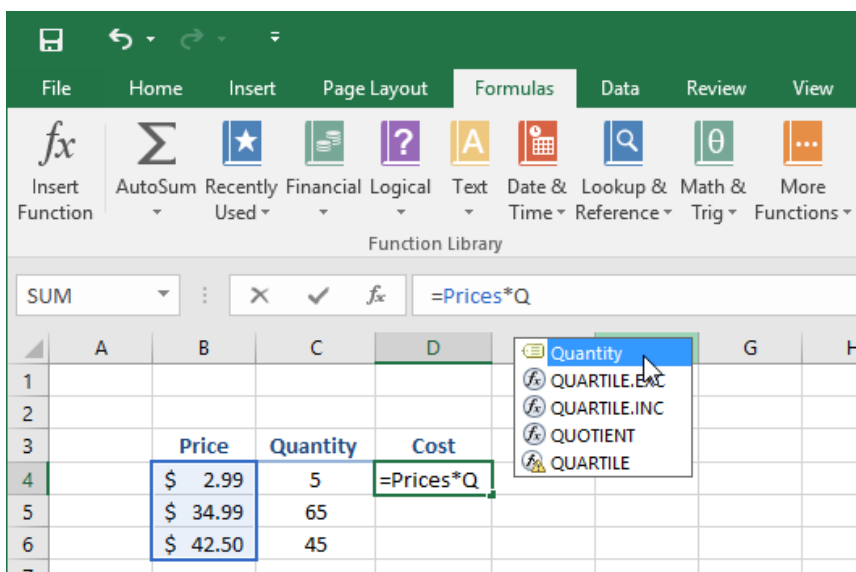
File Home Insert Page Layout Formulas Data Review View

$fx$ Insert Function

AutoSum

Recently Used

Financial

Logical

Text

Date & Time

Lookup & Reference

Math & Trig

More Functions

Function Library

SUM

=Prices*Q

|   | A | B | C | D | G | H |
|---|---|---|---|---|---|---|
| 1 | | | | | | |
| 2 | | | | | | |
| 3 | | Price | Quantity | Cost | | |
| 4 | | \$ 2.99 | 5 | =Prices*Q | | |
| 5 | | \$ 34.99 | 65 | | | |
| 6 | | \$ 42.50 | 45 | | | |

Quantity
QUARTILE.E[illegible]C
QUARTILE.INC
QUOTIENT
QUARTILE